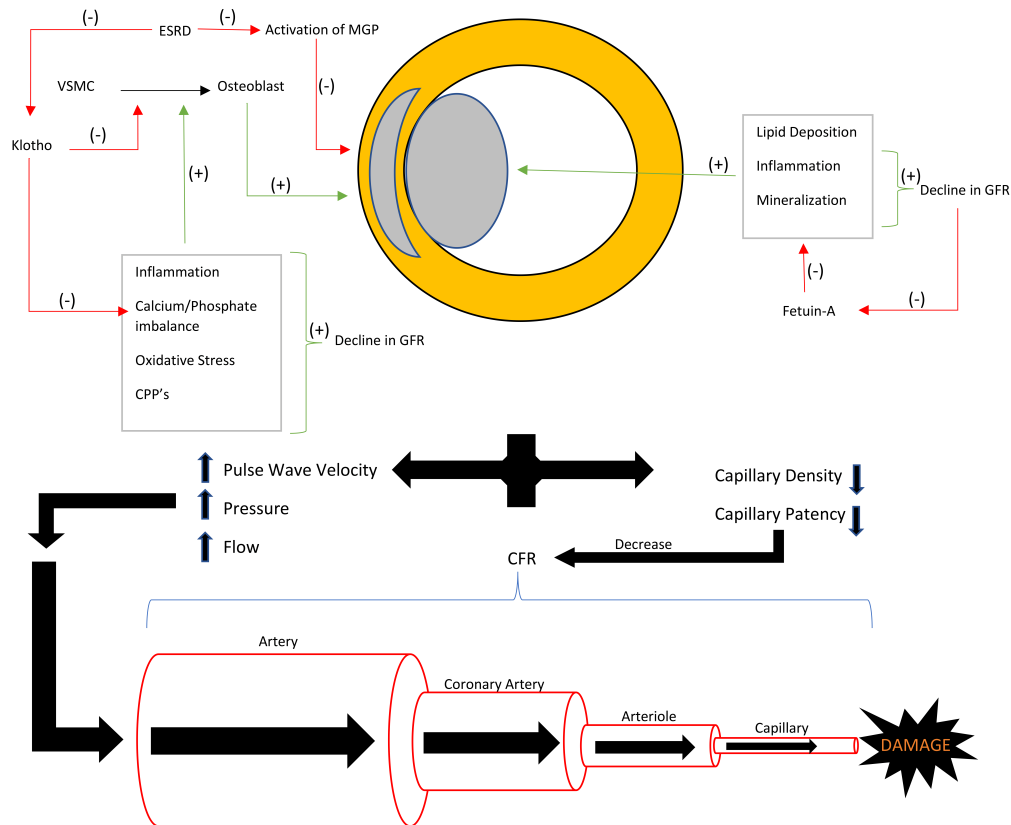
(-)

ESRD

(-)

Activation of MGP

VSMC

Osteoblast

(-)

Klotho

(-)

(+)

(+)

(+)

Lipid Deposition

Inflammation

Mineralization

(+)

Decline in GFR

(-)

(-)

Fetuin-A

(-)

Inflammation

Calcium/Phosphate imbalance

Oxidative Stress

CPP's

(+)

Decline in GFR

Pulse Wave Velocity

Pressure

Flow

Capillary Density

Capillary Patency

Decrease

CFR

Artery

Coronary Artery

Arteriole

Capillary

DAMAGE